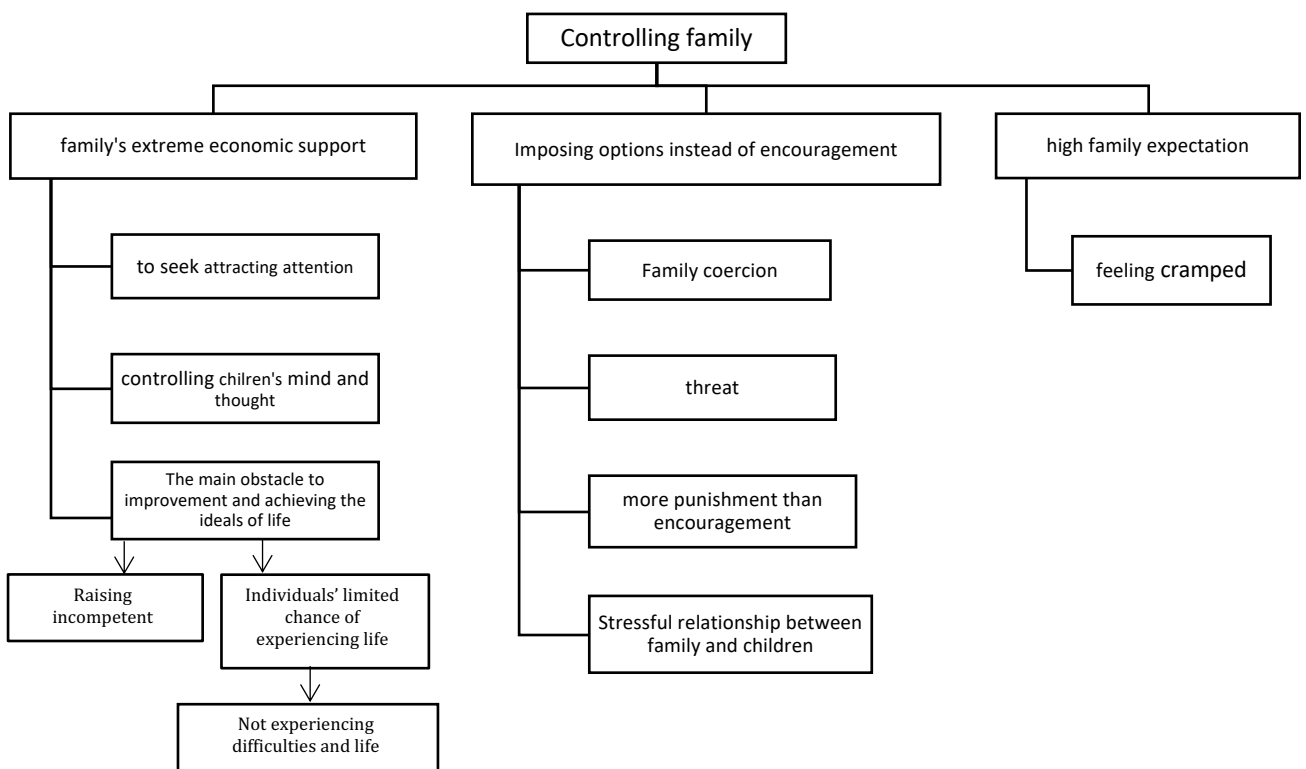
Controlling family

family's extreme economic support

to seek attracting attention

controlling chilren's mind and thought

The main obstacle to improvement and achieving the ideals of life

Raising incompetent

Individuals' limited chance of experiencing life

Not experiencing difficulties and life

Imposing options instead of encouragement

Family coercion

threat

more punishment than encouragement

Stressful relationship between family and children

high family expectation

feeling cramped